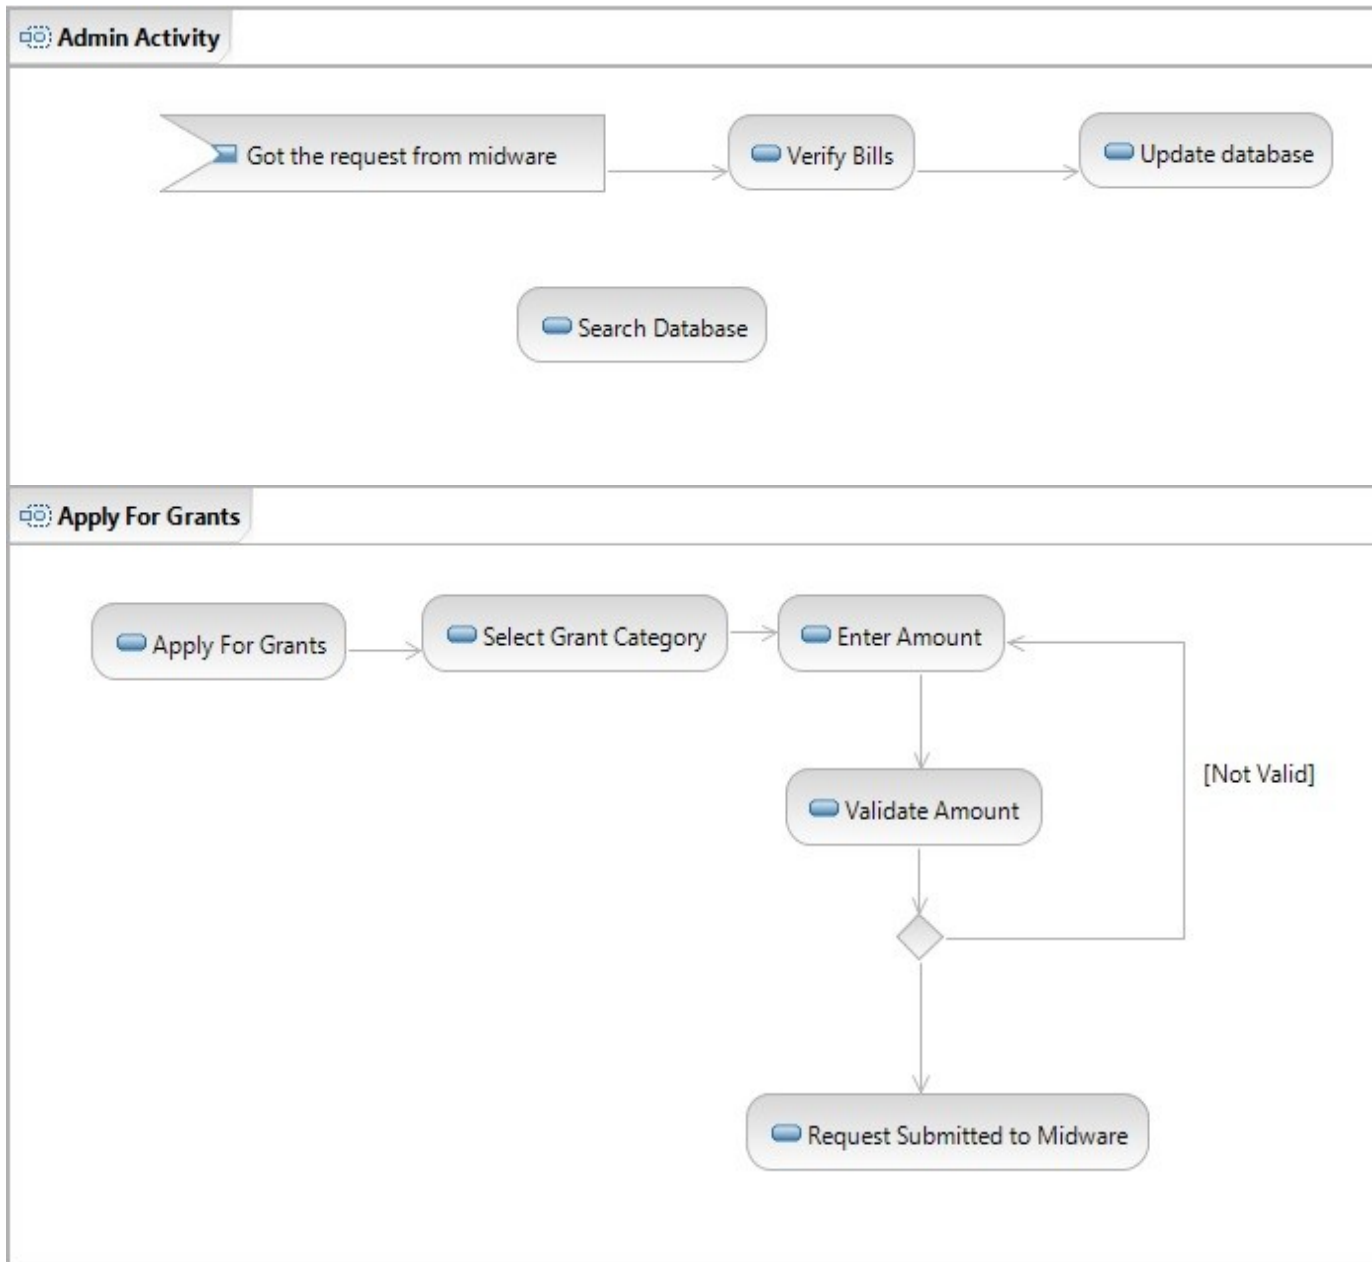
Admin Activity

Got the request from midware

Verify Bills

Update database

Search Database

Apply For Grants

Apply For Grants

Select Grant Category

Enter Amount

Validate Amount

[Not Valid]

Request Submitted to Midware